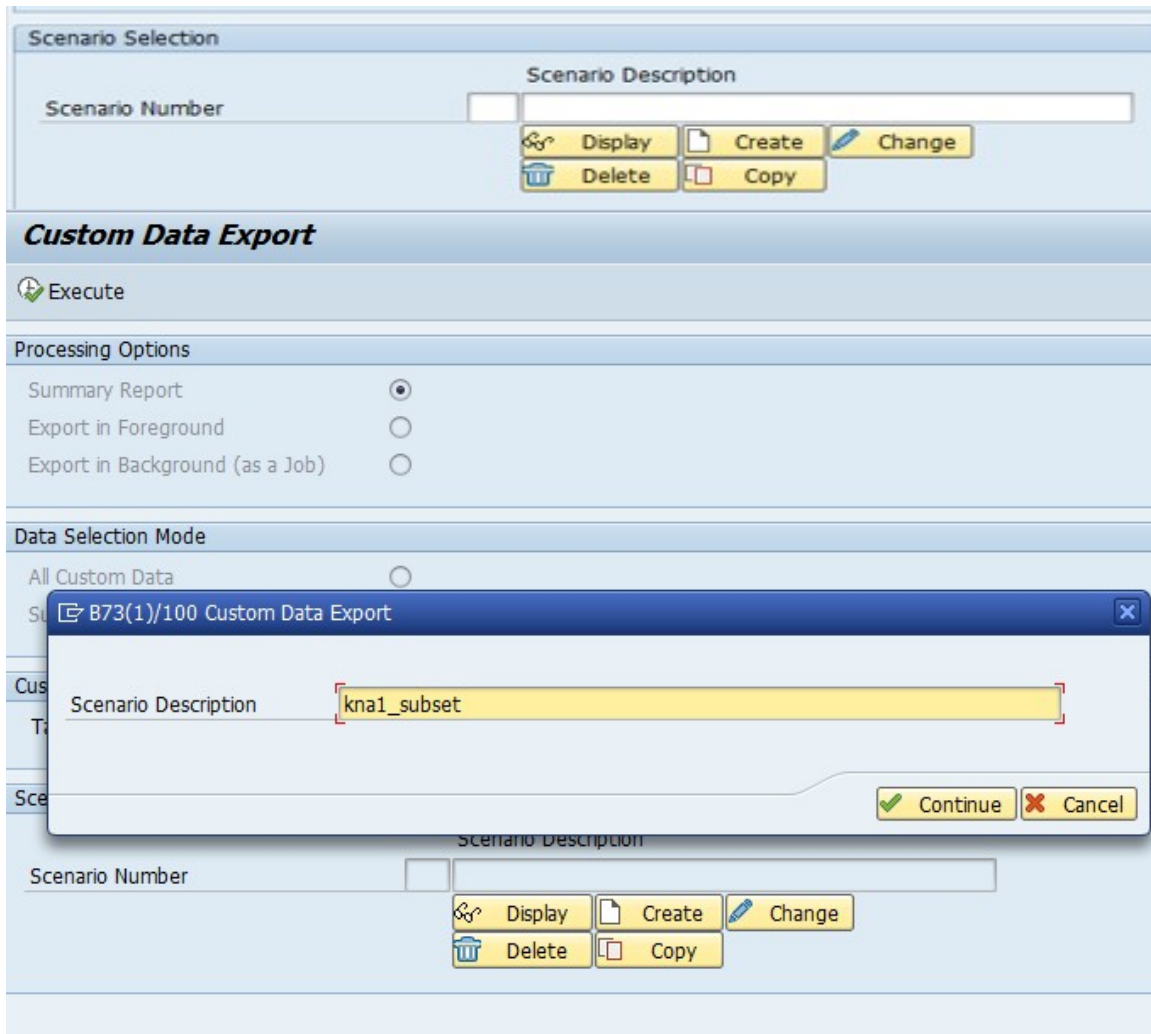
Scenario Selection

Scenario Description

Scenario Number

Display Create Change

Delete Copy

Custom Data Export

Execute

Processing Options

Summary Report

Export in Foreground

Export in Background (as a Job)

Data Selection Mode

All Custom Data

Su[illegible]

Cus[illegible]

T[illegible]

Sce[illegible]

B73(1)/100 Custom Data Export

Scenario Description kna1_subset

Continue Cancel

Scenario Description

Scenario Number

Display Create Change

Delete Copy